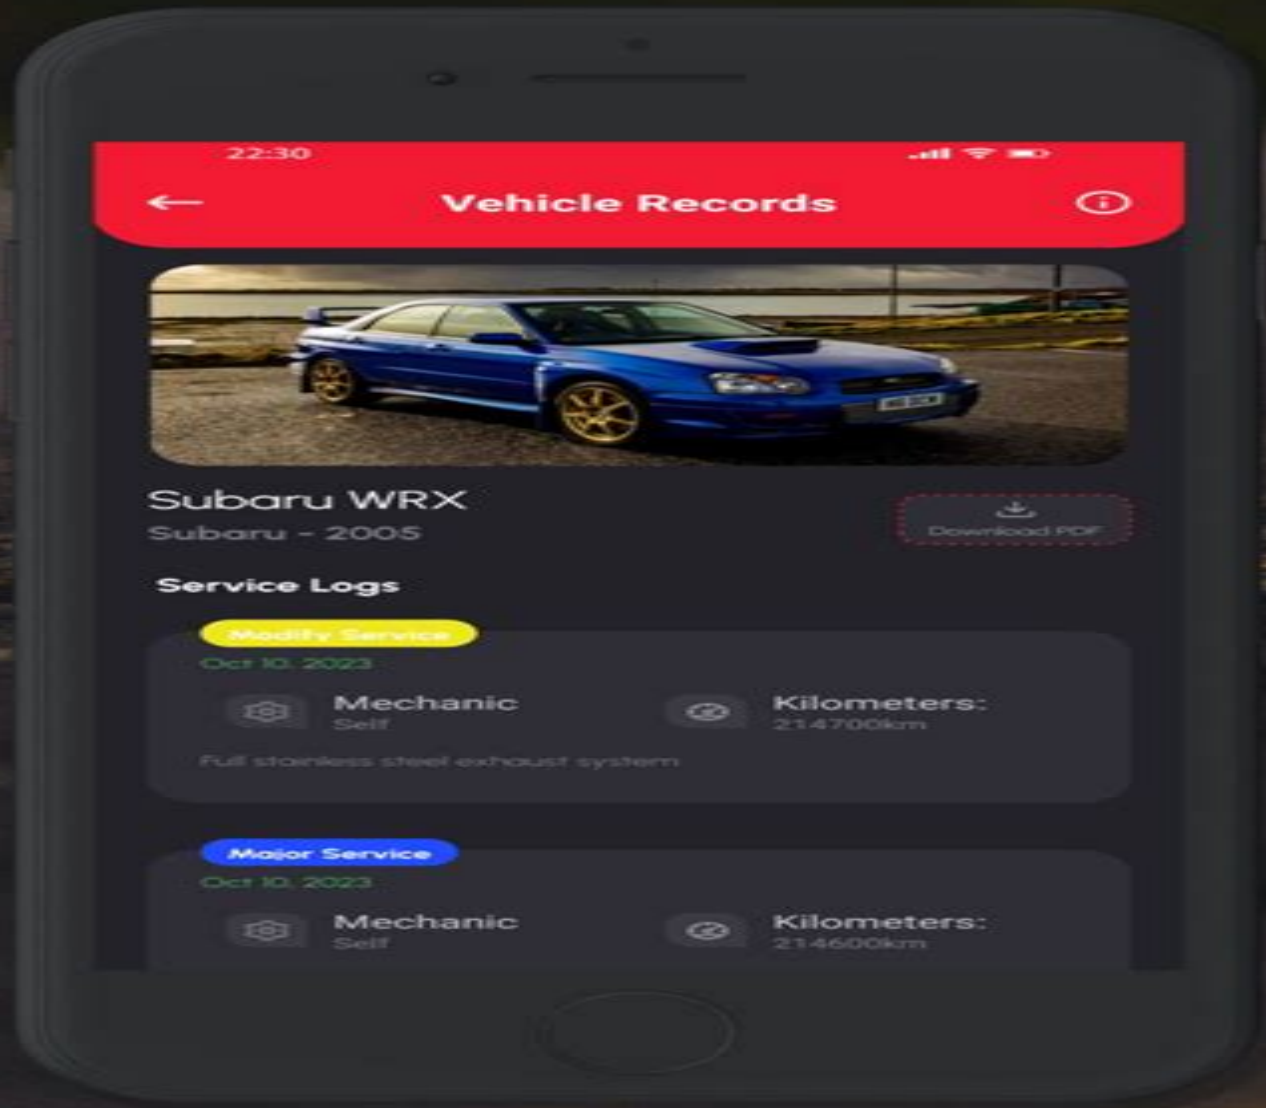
22:30

Vehicle Records

Subaru WRX
Subaru - 2005

Download PDF

Service Logs

Modify Service
Oct 10, 2023
Mechanic
Self
Kilometers:
214700km
Full stainless steel exhaust system

Major Service
Oct 10, 2023
Mechanic
Self
Kilometers:
214600km